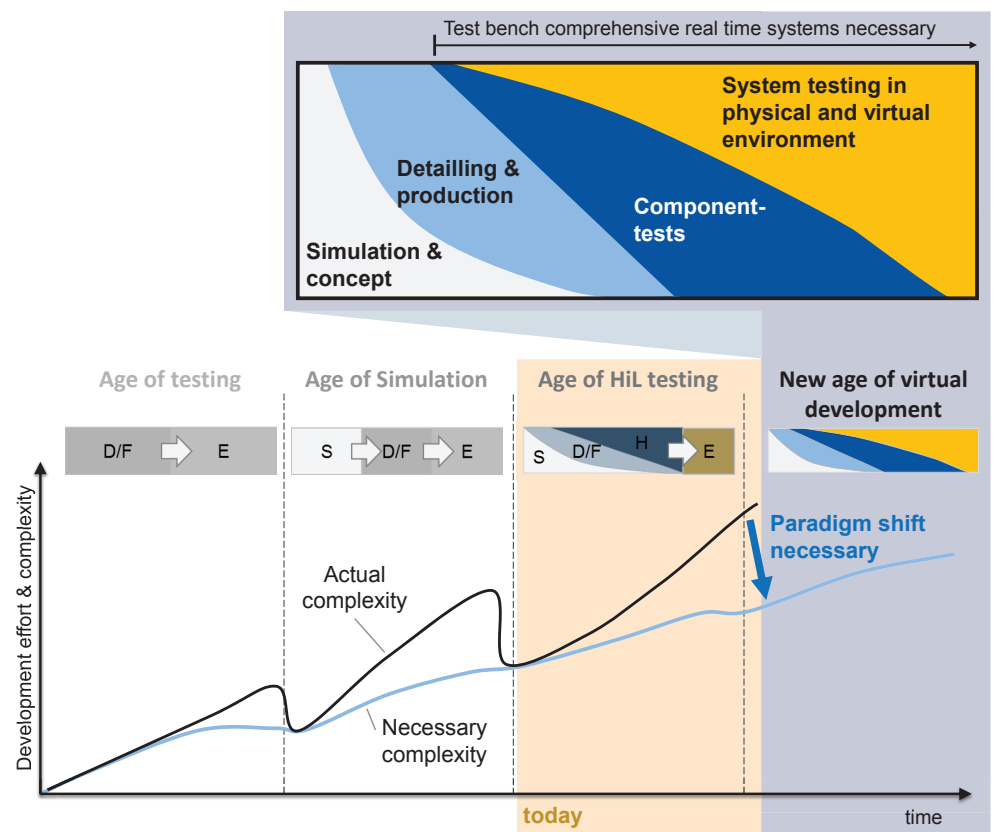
Test bench comprehensive real time systems necessary

Simulation & concept

Detailling & production

Component-tests

System testing in physical and virtual environment

Age of testing

Age of Simulation

Age of HiL testing

New age of virtual development

D/F

E

S

D/F

E

S

D/F

H

E

Paradigm shift necessary

Actual complexity

Necessary complexity

Development effort & complexity

today

time